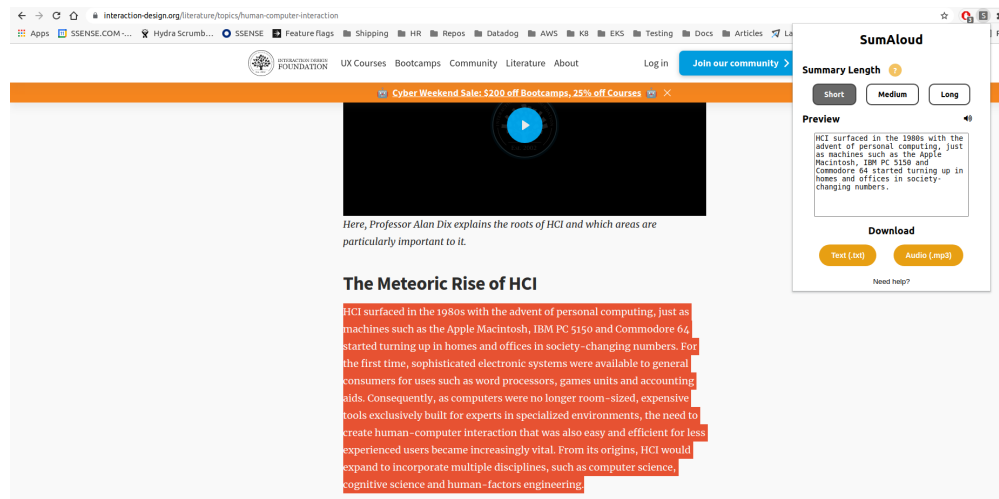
interaction-design.org/literature/topics/human-computer-interaction

Apps SSENSE.COM -... Hydra Scrumb... SSENSE Feature flags Shipping HR Repos Datadog AWS K8 EKS Testing Docs Articles La

INTERACTION DESIGN FOUNDATION UX Courses Bootcamps Community Literature About Log in Join our community

Cyber Weekend Sale: $200 off Bootcamps, 25% off Courses

Here, Professor Alan Dix explains the roots of HCI and which areas are particularly important to it.

The Meteoric Rise of HCI

HCI surfaced in the 1980s with the advent of personal computing, just as machines such as the Apple Macintosh, IBM PC 5150 and Commodore 64 started turning up in homes and offices in society-changing numbers. For the first time, sophisticated electronic systems were available to general consumers for uses such as word processors, games units and accounting aids. Consequently, as computers were no longer room-sized, expensive tools exclusively built for experts in specialized environments, the need to create human-computer interaction that was also easy and efficient for less experienced users became increasingly vital. From its origins, HCI would expand to incorporate multiple disciplines, such as computer science, cognitive science and human-factors engineering.

SumAloud

Summary Length ?

Short Medium Long

Preview

HCI surfaced in the 1980s with the advent of personal computing, just as machines such as the Apple Macintosh, IBM PC 5150 and Commodore 64 started turning up in homes and offices in society-changing numbers.

Download

Text (.txt) Audio (.mp3)

Need help?